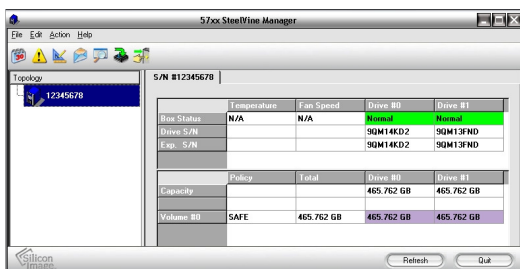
57xx SteelVine Manager

File Edit Action Help

Topology

12345678

S/N #12345678

| | Temperature | Fan Speed | Drive #0 | Drive #1 |
|---|---|---|---|---|
| Box Status | N/A | N/A | Normal | Normal |
| Drive S/N | | | 9QM14KD2 | 9QM13FND |
| Exp. S/N | | | 9QM14KD2 | 9QM13FND |

| | Policy | Total | Drive #0 | Drive #1 |
|---|---|---|---|---|
| Capacity | | | 465.762 GB | 465.762 GB |
| Volume #0 | SAFE | 465.762 GB | 465.762 GB | 465.762 GB |

Silicon Image

Refresh

Quit